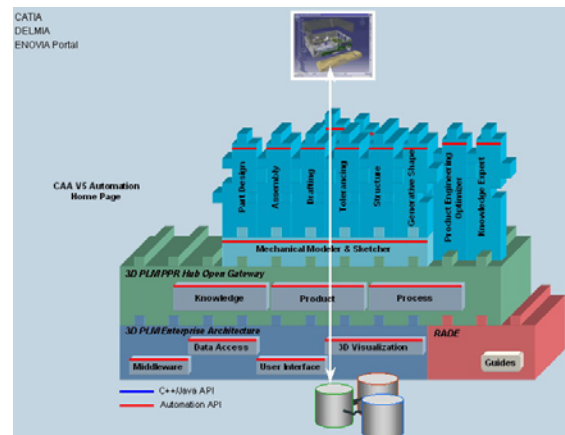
CATIA
DELMIA
ENOVIA Portal

CAA V5 Automation
Home Page

Part Design
Assembly
Drafting
Tolerancing
Structure
Generative Shape
Product Engineering Optimizer
Knowledge Expert

Mechanical Modeler & Sketcher

3D PLM PPR Hub Open Gateway

Knowledge
Product
Process

3D PLM Enterprise Architecture

Data Access
3D Visualization
Middleware
User Interface

RADE
Guides

C++/Java API
Automation API